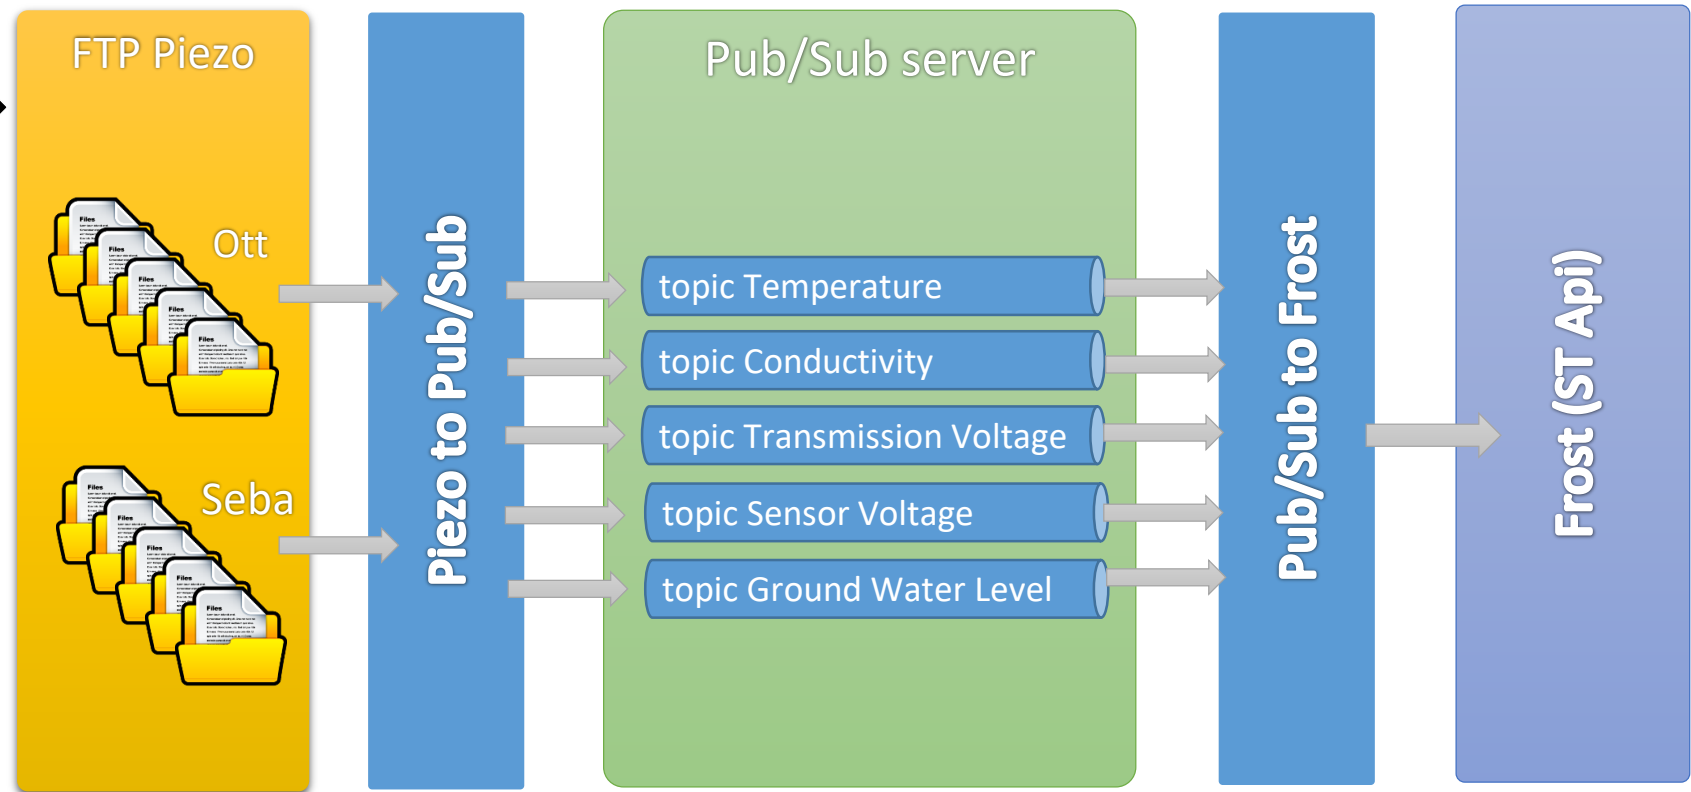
FTP Piezo

Ott

Seba

Piezo to Pub/Sub

Pub/Sub server

topic Temperature

topic Conductivity

topic Transmission Voltage

topic Sensor Voltage

topic Ground Water Level

Pub/Sub to Frost

Frost (ST Api)